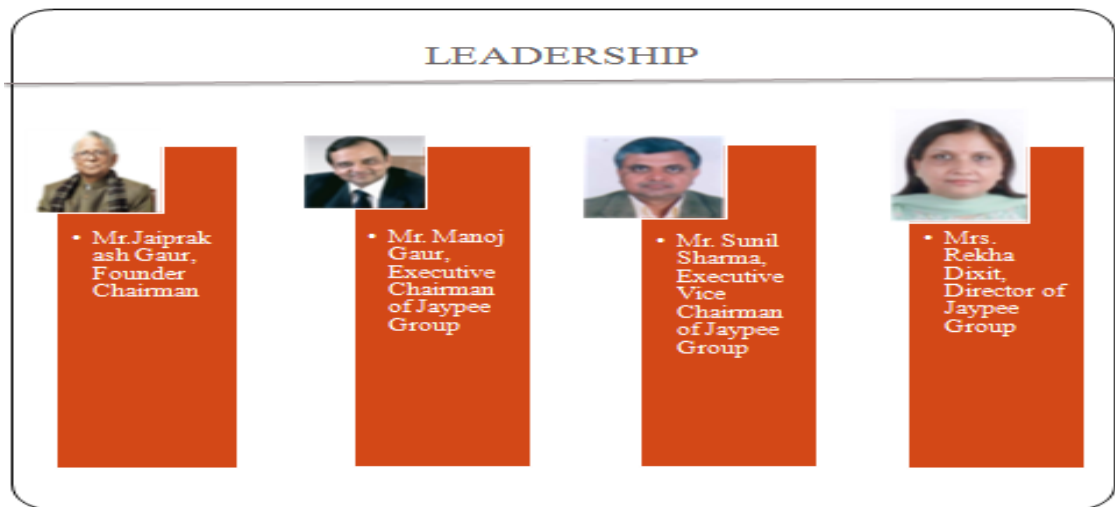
LEADERSHIP

• Mr.Jaiprakash Gaur, Founder Chairman

• Mr. Manoj Gaur, Executive Chairman of Jaypee Group

• Mr. Sunil Sharma, Executive Vice Chairman of Jaypee Group

• Mrs. Rekha Dixit, Director of Jaypee Group